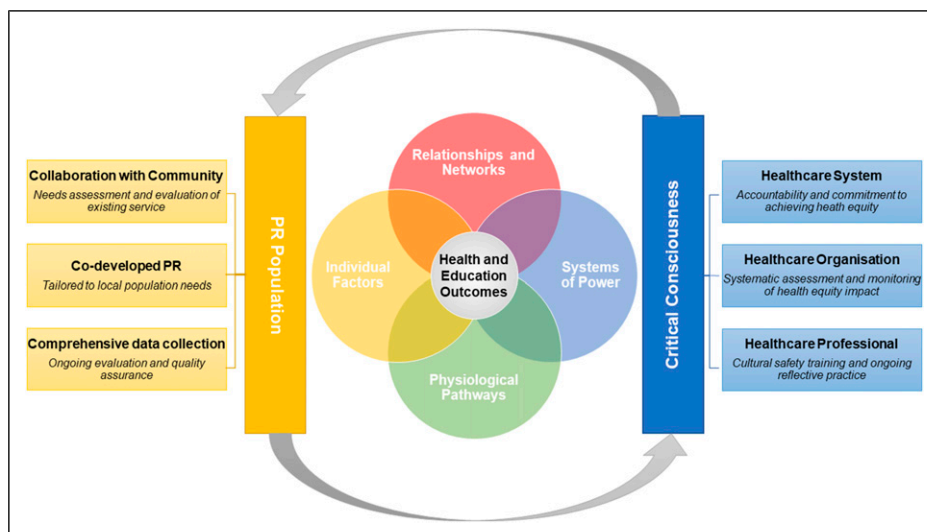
Collaboration with Community
Needs assessment and evaluation of existing service

Co-developed PR
Tailored to local population needs

Comprehensive data collection
Ongoing evaluation and quality assurance

PR Population

Relationships and Networks

Individual Factors

Health and Education Outcomes

Systems of Power

Physiological Pathways

Critical Consciousness

Healthcare System
Accountability and commitment to achieving heath equity

Healthcare Organisation
Systematic assessment and monitoring of health equity impact

Healthcare Professional
Cultural safety training and ongoing reflective practice